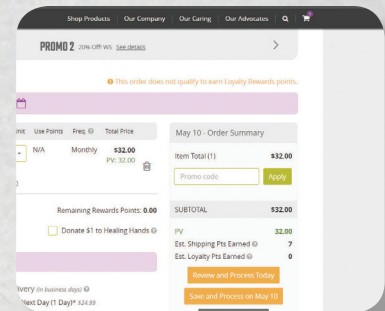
Shop Products | Our Company | Our Caring | Our Advocates

PROMO 2 20% Off WS See details

This order does not qualify to earn Loyalty Rewards points.

nit | Use Points | Freq. | Total Price
N/A | Monthly | $32.00 PV: 32.00

Remaining Rewards Points: 0.00

Donate $1 to Healing Hands

ivery (in business days)
Next Day (1 Day)* $24.39

May 10 - Order Summary

Item Total (1) $32.00

Promo code
Apply

SUBTOTAL $32.00

PV 32.00
Est. Shipping Pts Earned 7
Est. Loyalty Pts Earned 0

Review and Process Today
Save and Process on May 10